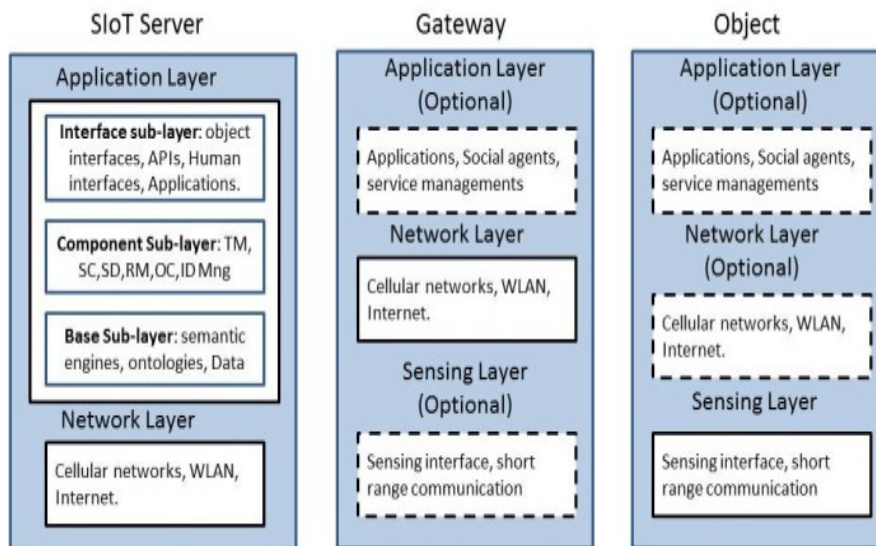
SIoT Server

Application Layer

**Interface sub-layer**: object interfaces, APIs, Human interfaces, Applications.

**Component Sub-layer**: TM, SC,SD,RM,OC,ID Mng

**Base Sub-layer**: semantic engines, ontologies, Data

Network Layer

Cellular networks, WLAN, Internet.

Gateway

Application Layer (Optional)

Applications, Social agents, service managements

Network Layer

Cellular networks, WLAN, Internet.

Sensing Layer (Optional)

Sensing interface, short range communication

Object

Application Layer (Optional)

Applications, Social agents, service managements

Network Layer (Optional)

Cellular networks, WLAN, Internet.

Sensing Layer

Sensing interface, short range communication